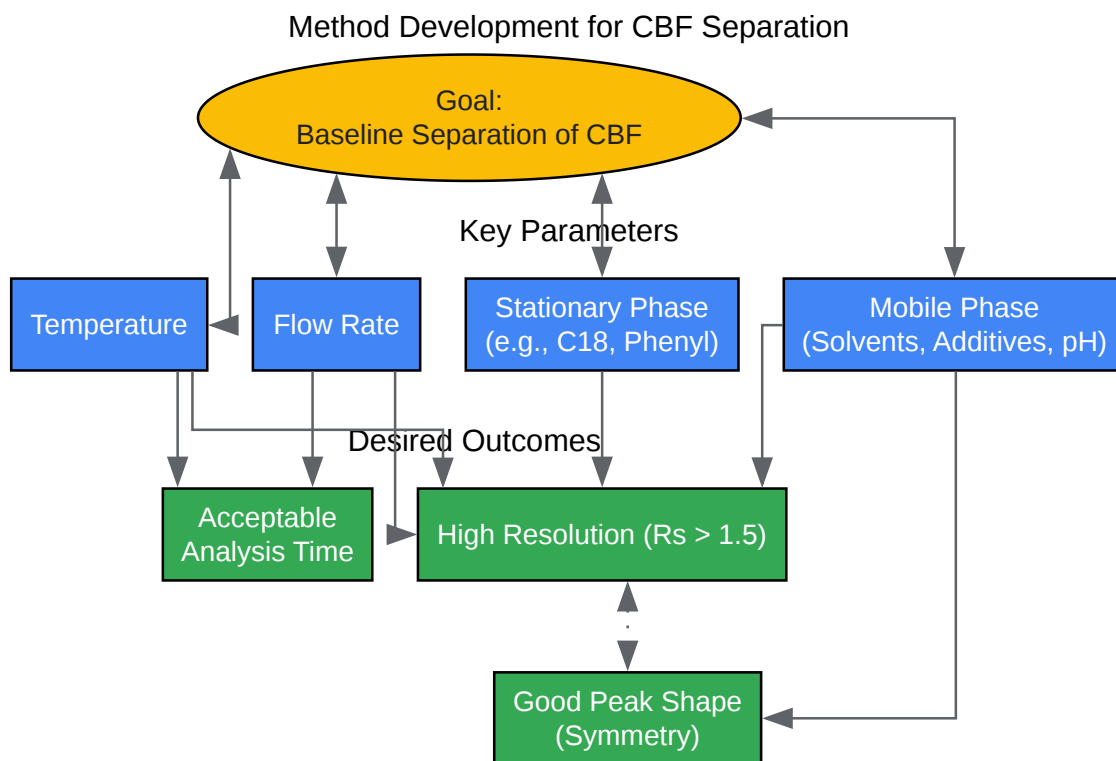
Method Development for CBF Separation

Goal:
Baseline Separation of CBF

Key Parameters

Temperature

Flow Rate

Stationary Phase
(e.g., C18, Phenyl)

Mobile Phase
(Solvents, Additives, pH)

Desired Outcomes

Acceptable
Analysis Time

High Resolution (Rs > 1.5)

Good Peak Shape
(Symmetry)